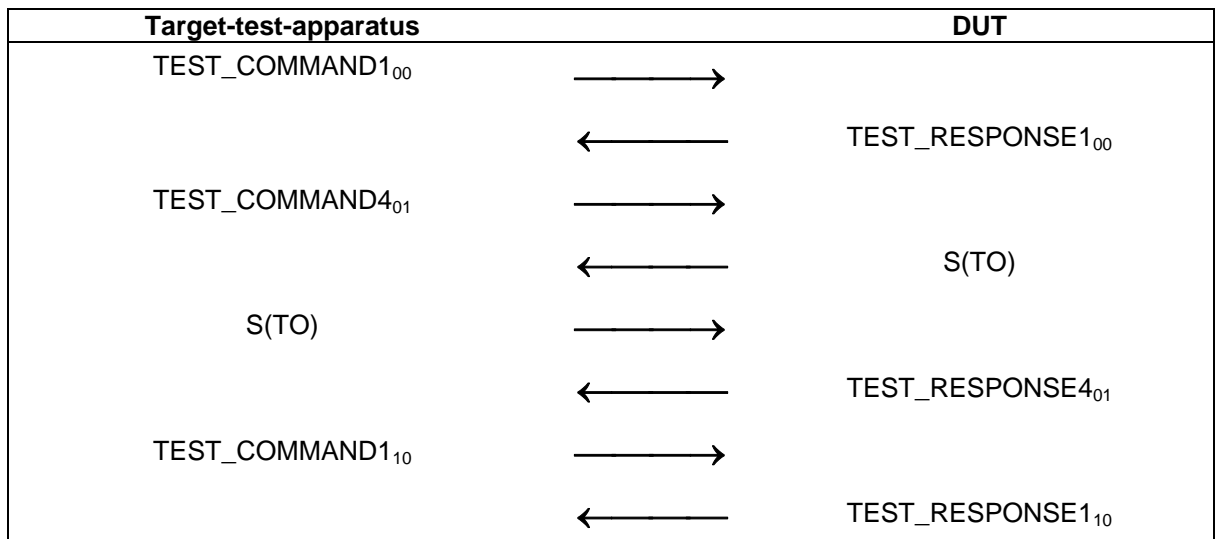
| Target-test-apparatus | | DUT |
|---|---|---|
| TEST_COMMAND$1_{00}$ | → | |
| | ← | TEST_RESPONSE$1_{00}$ |
| TEST_COMMAND$4_{01}$ | → | |
| | ← | S(TO) |
| S(TO) | → | |
| | ← | TEST_RESPONSE$4_{01}$ |
| TEST_COMMAND$1_{10}$ | → | |
| | ← | TEST_RESPONSE$1_{10}$ |